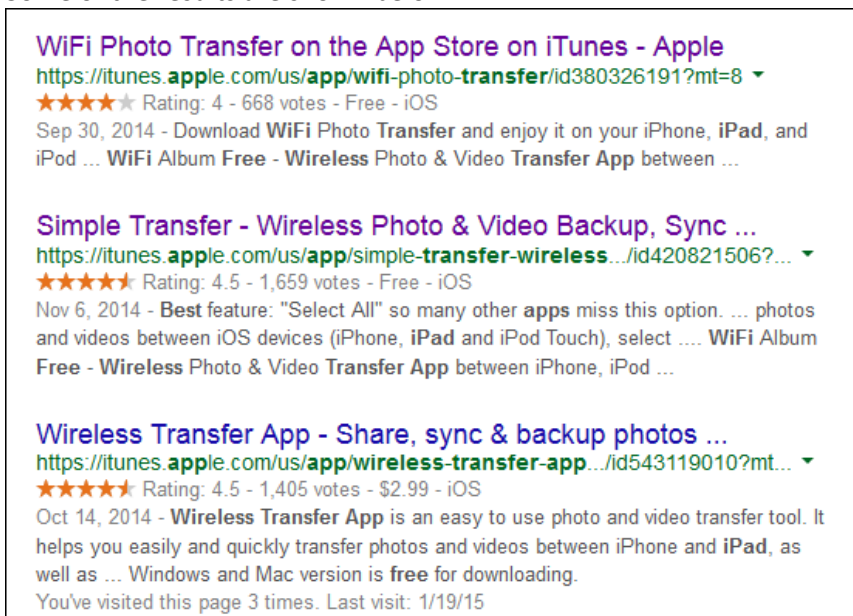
WiFi Photo Transfer on the App Store on iTunes - Apple
https://itunes.apple.com/us/app/wifi-photo-transfer/id380326191?mt=8 ▾
★★★★★ Rating: 4 - 668 votes - Free - iOS
Sep 30, 2014 - Download WiFi Photo Transfer and enjoy it on your iPhone, iPad, and iPod ... WiFi Album Free - Wireless Photo & Video Transfer App between ...

Simple Transfer - Wireless Photo & Video Backup, Sync ...
https://itunes.apple.com/us/app/simple-transfer-wireless.../id420821506?... ▾
★★★★★ Rating: 4.5 - 1,659 votes - Free - iOS
Nov 6, 2014 - Best feature: "Select All" so many other apps miss this option. ... photos and videos between iOS devices (iPhone, iPad and iPod Touch), select .... WiFi Album Free - Wireless Photo & Video Transfer App between iPhone, iPod ...

Wireless Transfer App - Share, sync & backup photos ...
https://itunes.apple.com/us/app/wireless-transfer-app.../id543119010?mt... ▾
★★★★★ Rating: 4.5 - 1,405 votes - $2.99 - iOS
Oct 14, 2014 - Wireless Transfer App is an easy to use photo and video transfer tool. It helps you easily and quickly transfer photos and videos between iPhone and iPad, as well as ... Windows and Mac version is free for downloading.
You've visited this page 3 times. Last visit: 1/19/15